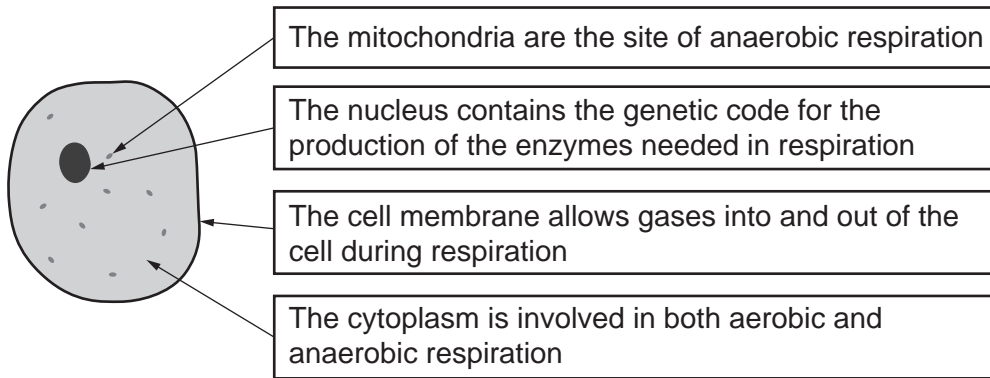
The mitochondria are the site of anaerobic respiration

The nucleus contains the genetic code for the production of the enzymes needed in respiration

The cell membrane allows gases into and out of the cell during respiration

The cytoplasm is involved in both aerobic and anaerobic respiration